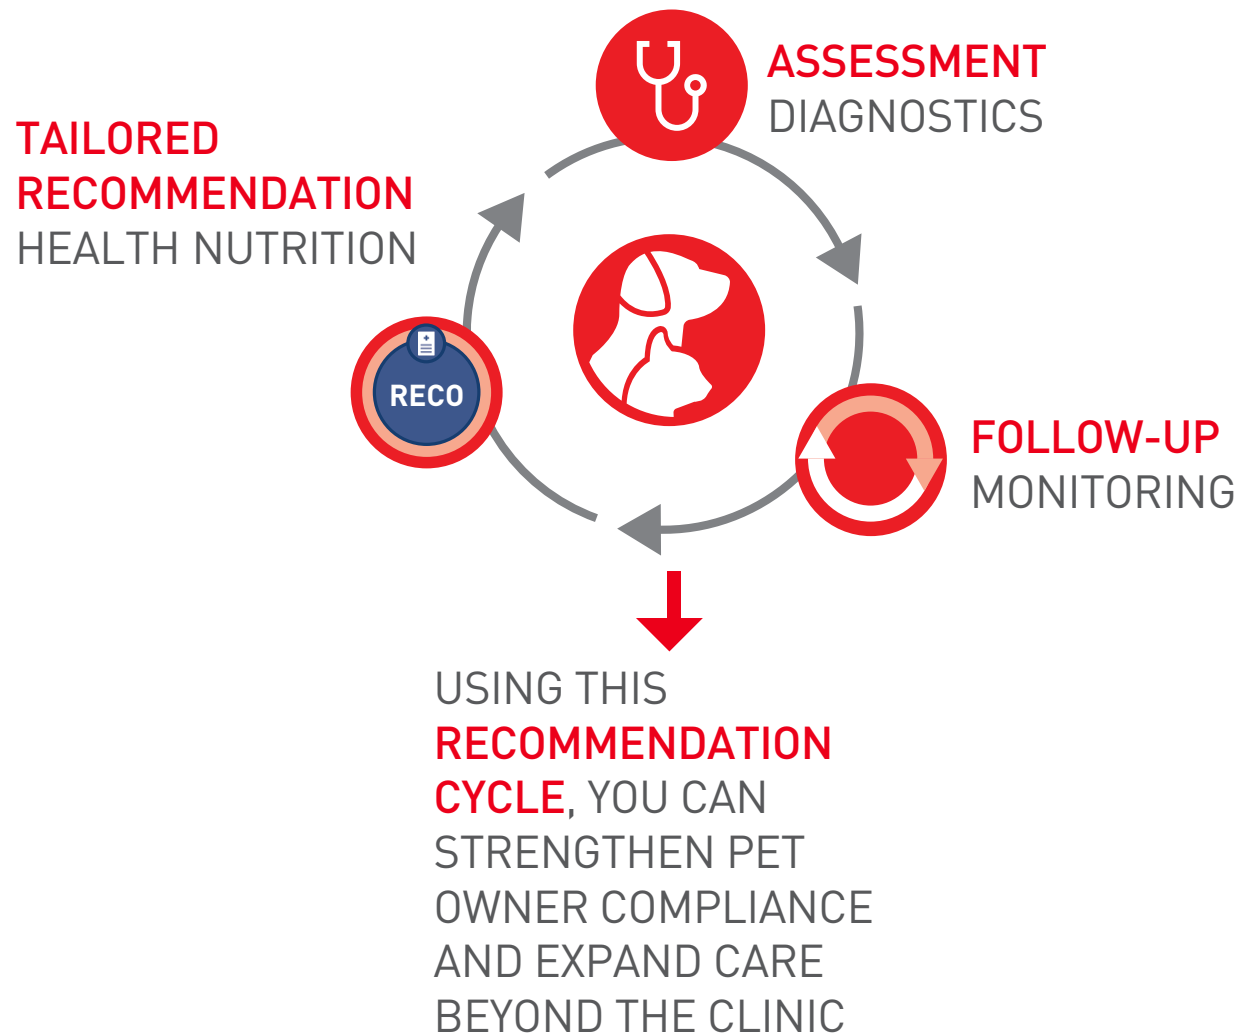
ASSESSMENT
DIAGNOSTICS

TAILORED
RECOMMENDATION
HEALTH NUTRITION

RECO

FOLLOW-UP
MONITORING

USING THIS RECOMMENDATION CYCLE, YOU CAN STRENGTHEN PET OWNER COMPLIANCE AND EXPAND CARE BEYOND THE CLINIC